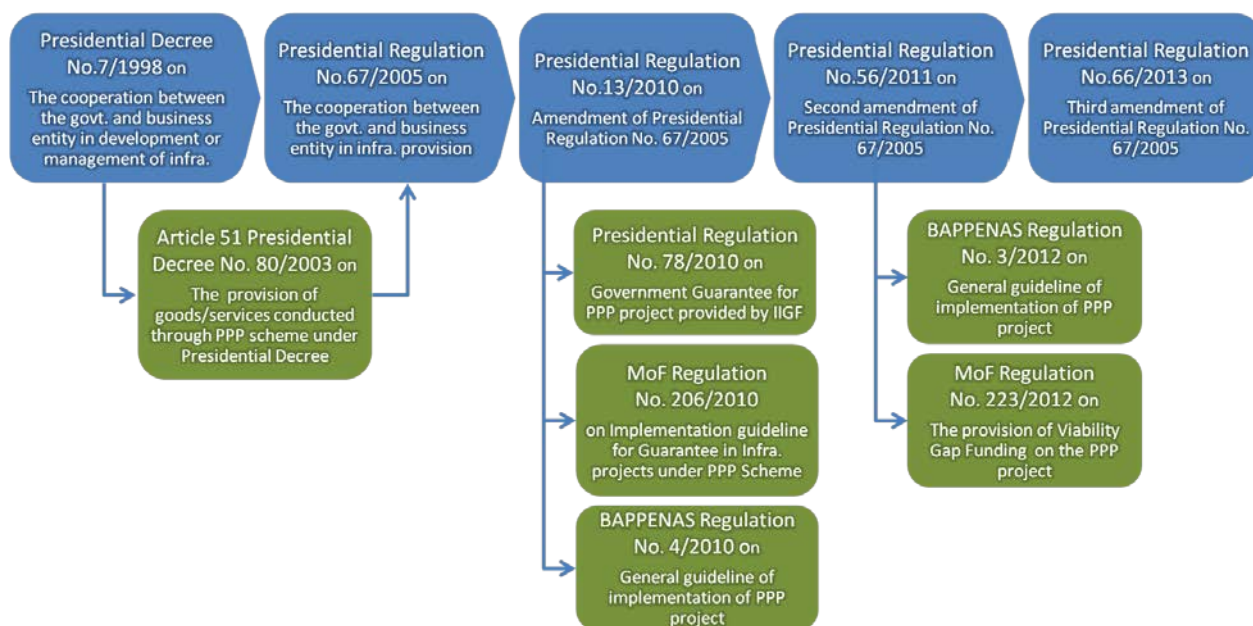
Presidential Decree No.7/1998 on
The cooperation between the govt. and business entity in development or management of infra.

Presidential Regulation No.67/2005 on
The cooperation between the govt. and business entity in infra. provision

Presidential Regulation No.13/2010 on
Amendment of Presidential Regulation No. 67/2005

Presidential Regulation No.56/2011 on
Second amendment of Presidential Regulation No. 67/2005

Presidential Regulation No.66/2013 on
Third amendment of Presidential Regulation No. 67/2005

Article 51 Presidential Decree No. 80/2003 on
The provision of goods/services conducted through PPP scheme under Presidential Decree

Presidential Regulation No. 78/2010 on
Government Guarantee for PPP project provided by IIGF

MoF Regulation No. 206/2010
on Implementation guideline for Guarantee in Infra. projects under PPP Scheme

BAPPENAS Regulation No. 4/2010 on
General guideline of implementation of PPP project

BAPPENAS Regulation No. 3/2012 on
General guideline of implementation of PPP project

MoF Regulation No. 223/2012 on
The provision of Viability Gap Funding on the PPP project